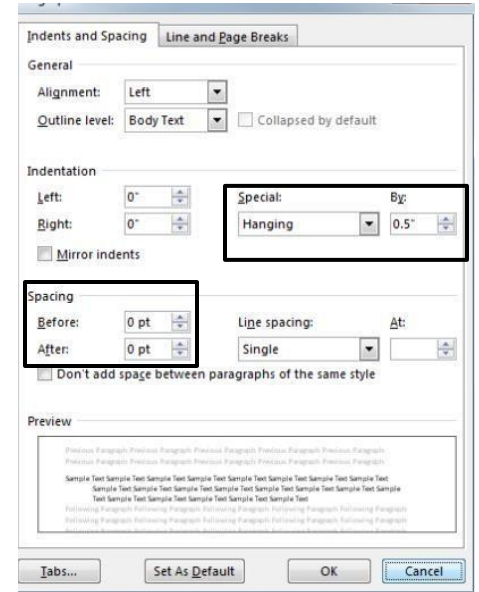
Indents and Spacing
Line and Page Breaks

General

Alignment: Left

Outline level: Body Text

Collapsed by default

Indentation

Left: 0"

Right: 0"

Special: Hanging

By: 0.5"

Mirror indents

Spacing

Before: 0 pt

After: 0 pt

Line spacing: Single

At:

Don't add space between paragraphs of the same style

Preview

Previous Paragraph Previous Paragraph Previous Paragraph Previous Paragraph Previous Paragraph Previous Paragraph Previous Paragraph Previous Paragraph Previous Paragraph Previous Paragraph

Sample Text Sample Text Sample Text Sample Text Sample Text Sample Text Sample Text Sample Text Sample Text Sample Text Sample Text Sample Text Sample Text Sample Text Sample Text Sample Text Sample Text Sample Text Sample Text Sample Text Sample Text Sample Text

Following Paragraph Following Paragraph Following Paragraph Following Paragraph Following Paragraph Following Paragraph Following Paragraph Following Paragraph Following Paragraph Following Paragraph Following Paragraph Following Paragraph

Tabs...
Set As Default
OK
Cancel